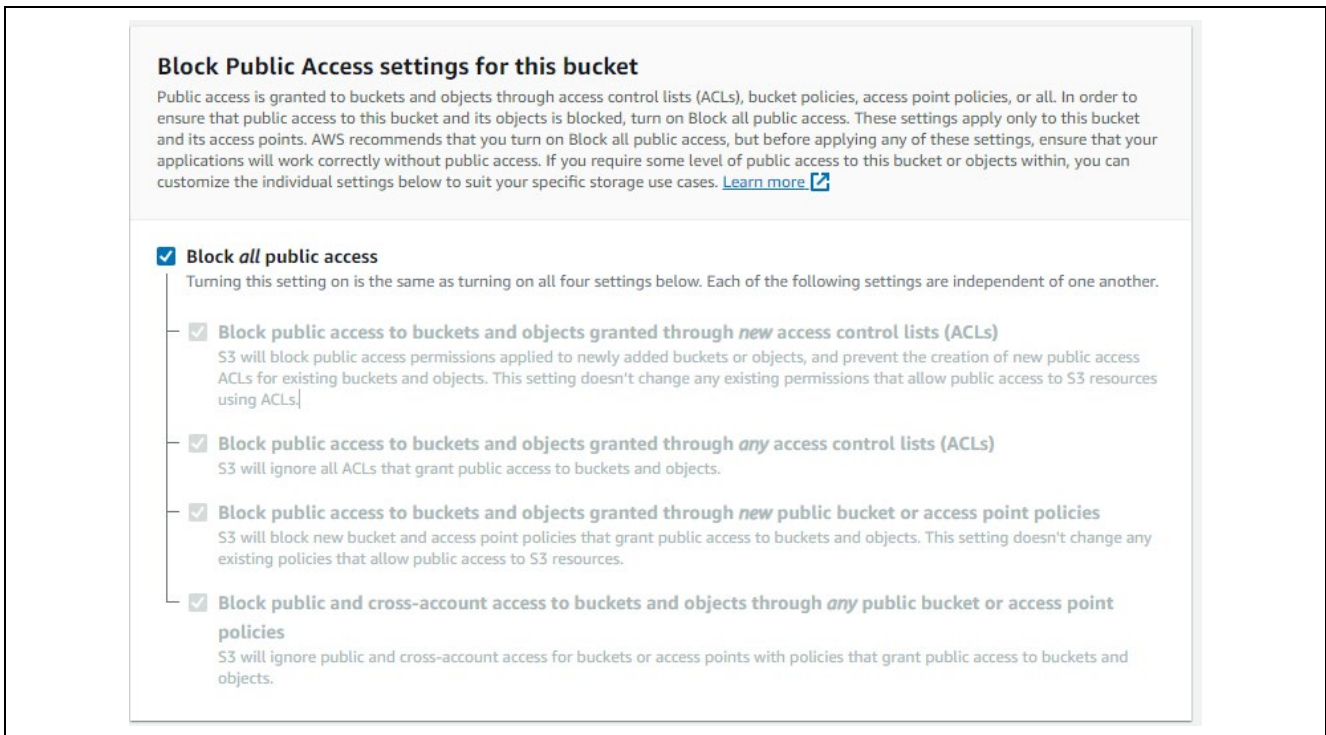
Block Public Access settings for this bucket

Public access is granted to buckets and objects through access control lists (ACLs), bucket policies, access point policies, or all. In order to ensure that public access to this bucket and its objects is blocked, turn on Block all public access. These settings apply only to this bucket and its access points. AWS recommends that you turn on Block all public access, but before applying any of these settings, ensure that your applications will work correctly without public access. If you require some level of public access to this bucket or objects within, you can customize the individual settings below to suit your specific storage use cases. Learn more

Block *all* public access

Turning this setting on is the same as turning on all four settings below. Each of the following settings are independent of one another.

Block public access to buckets and objects granted through *new* access control lists (ACLs)

S3 will block public access permissions applied to newly added buckets or objects, and prevent the creation of new public access ACLs for existing buckets and objects. This setting doesn't change any existing permissions that allow public access to S3 resources using ACLs.

Block public access to buckets and objects granted through *any* access control lists (ACLs)

S3 will ignore all ACLs that grant public access to buckets and objects.

Block public access to buckets and objects granted through *new* public bucket or access point policies

S3 will block new bucket and access point policies that grant public access to buckets and objects. This setting doesn't change any existing policies that allow public access to S3 resources.

Block public and cross-account access to buckets and objects through *any* public bucket or access point policies

S3 will ignore public and cross-account access for buckets or access points with policies that grant public access to buckets and objects.